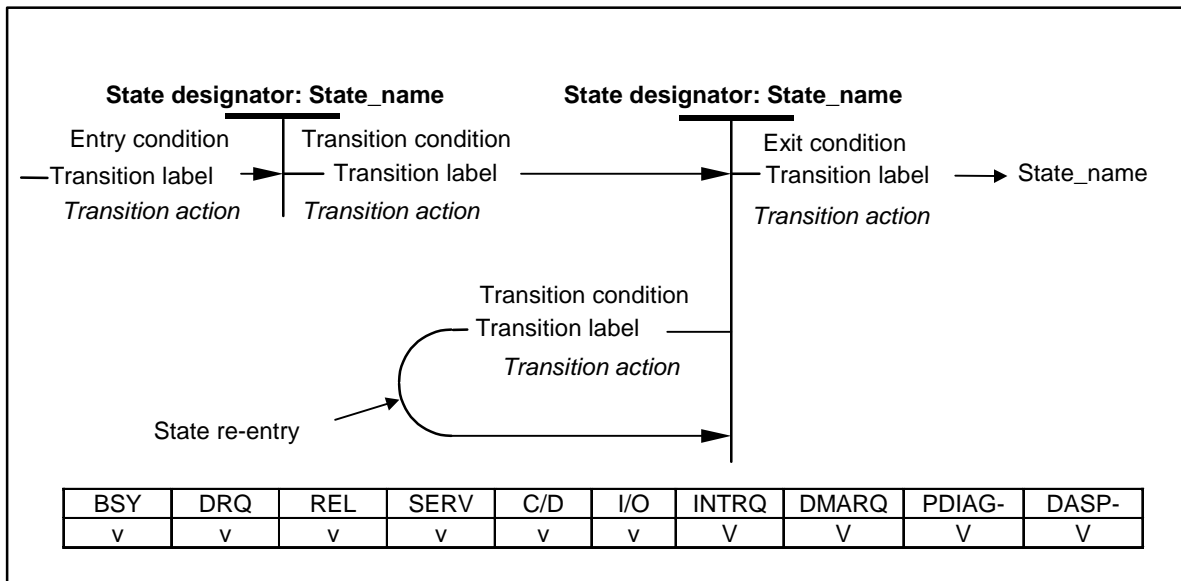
State designator: State_name

Entry condition
Transition label
*Transition action*

Transition condition
Transition label
*Transition action*

State designator: State_name

Exit condition
Transition label
*Transition action*

State_name

Transition condition
Transition label
*Transition action*

State re-entry

| BSY | DRQ | REL | SERV | C/D | I/O | INTRQ | DMARQ | PDIAG- | DASP- |
|---|---|---|---|---|---|---|---|---|---|
| v | v | v | v | v | v | V | V | V | V |